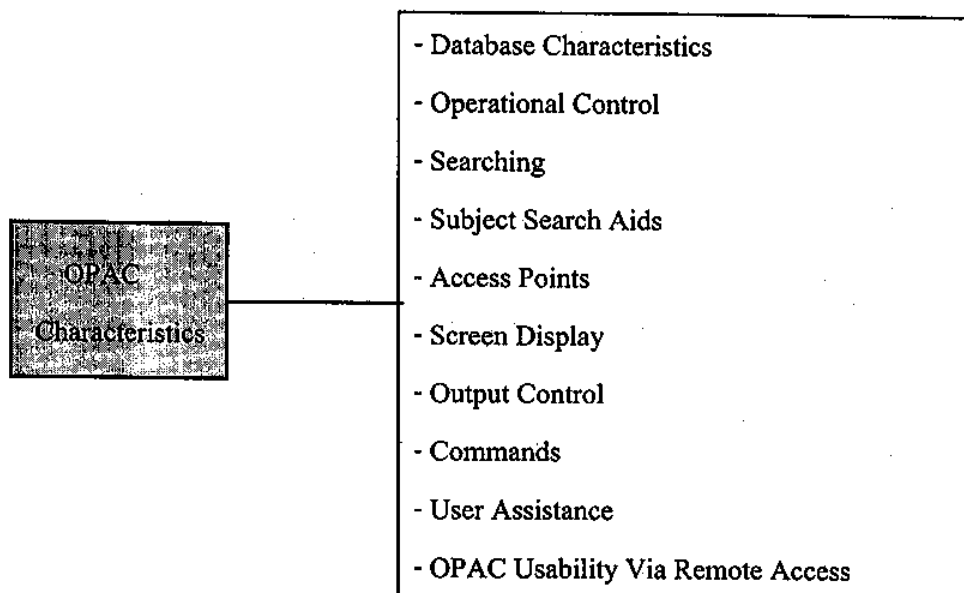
OPAC Characteristics

- Database Characteristics
- Operational Control
- Searching
- Subject Search Aids
- Access Points
- Screen Display
- Output Control
- Commands
- User Assistance
- OPAC Usability Via Remote Access